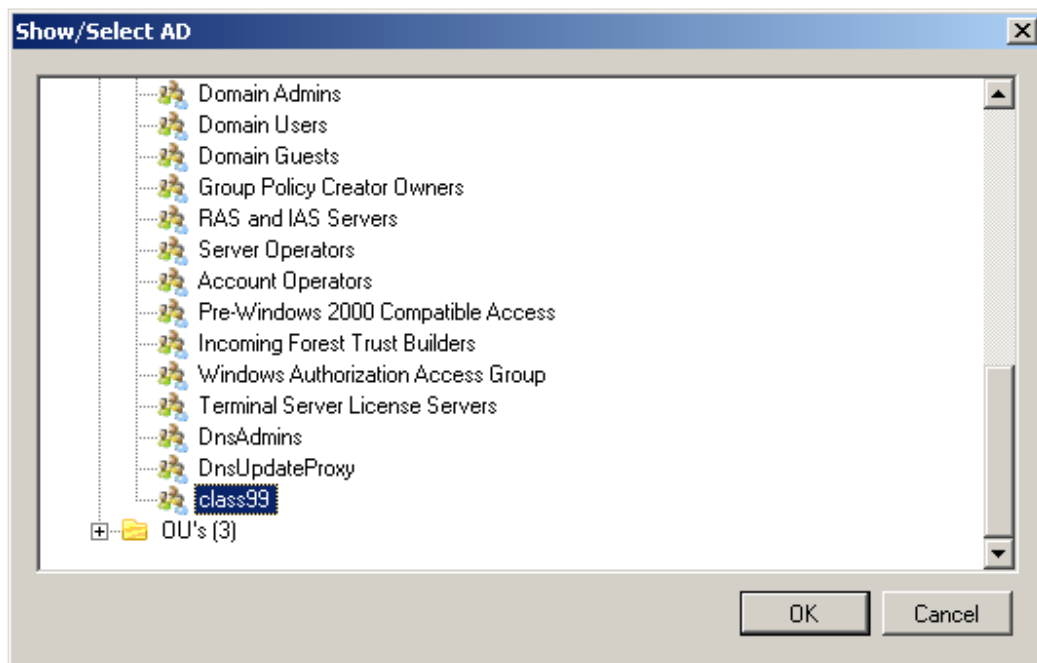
Show/Select AD

Domain Admins
Domain Users
Domain Guests
Group Policy Creator Owners
RAS and IAS Servers
Server Operators
Account Operators
Pre-Windows 2000 Compatible Access
Incoming Forest Trust Builders
Windows Authorization Access Group
Terminal Server License Servers
DnsAdmins
DnsUpdateProxy
class99
OU's (3)

OK
Cancel